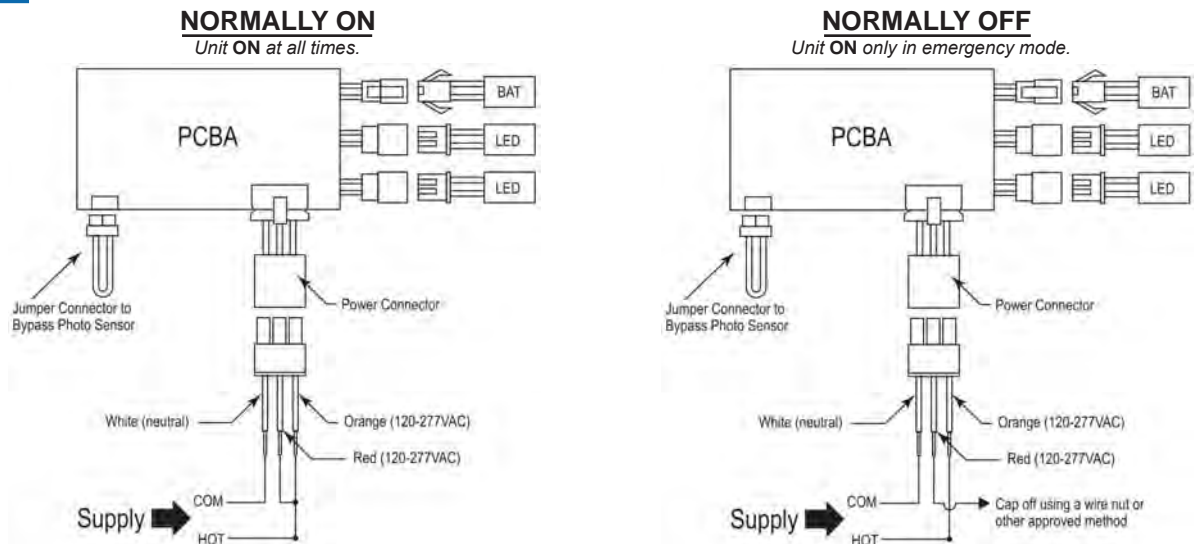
NORMALLY ON
Unit ON at all times.

BAT
PCBA
LED
LED
Jumper Connector to Bypass Photo Sensor
Power Connector
White (neutral)
Orange (120-277VAC)
Red (120-277VAC)
COM
Supply
HOT

NORMALLY OFF
Unit ON only in emergency mode.

BAT
PCBA
LED
LED
Jumper Connector to Bypass Photo Sensor
Power Connector
White (neutral)
Orange (120-277VAC)
Red (120-277VAC)
COM
Cap off using a wire nut or other approved method
Supply
HOT